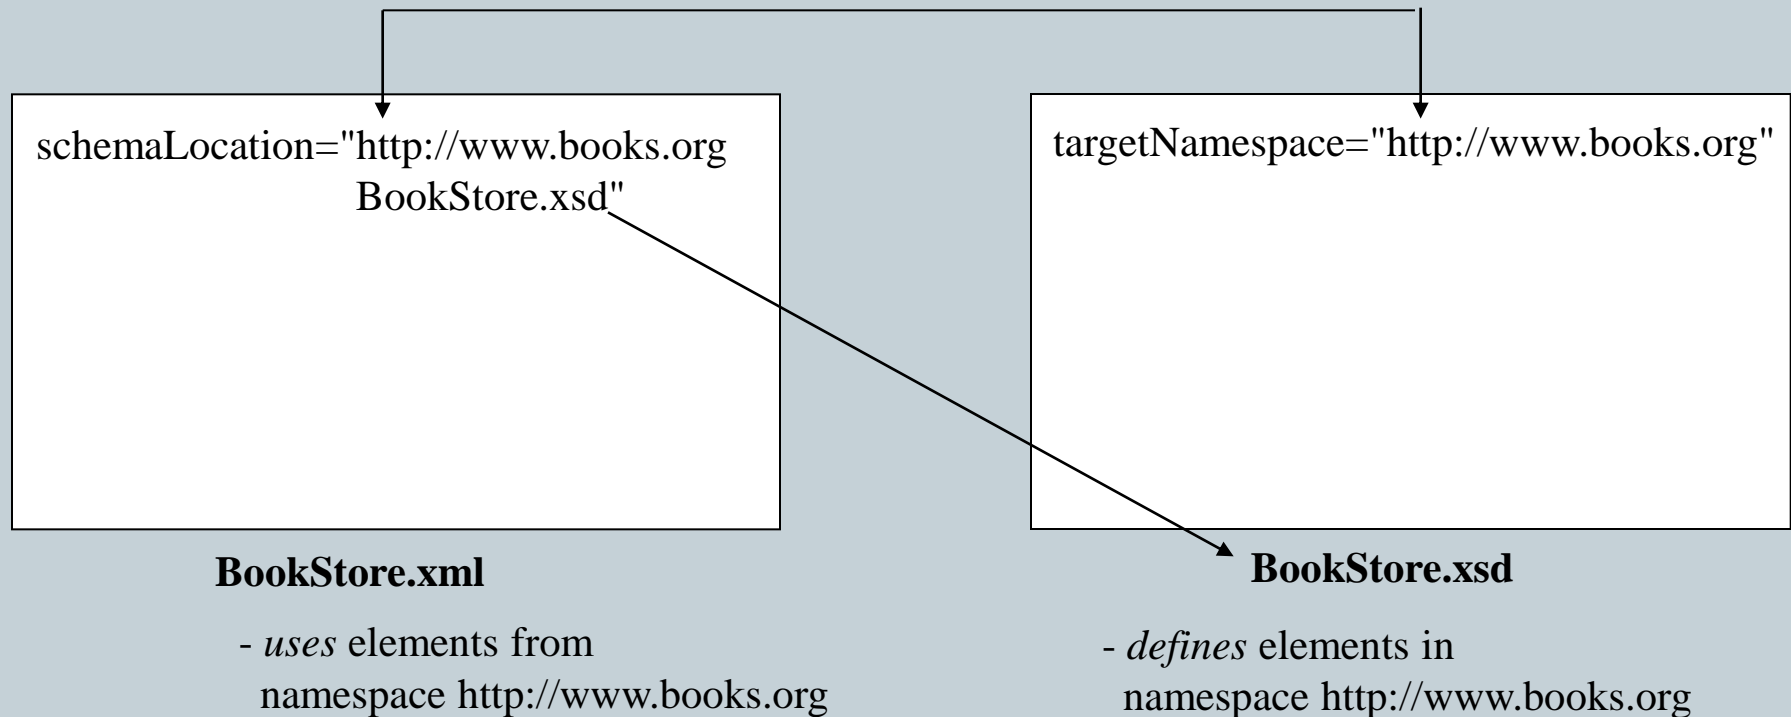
schemaLocation="http://www.books.org
BookStore.xsd"

targetNamespace="http://www.books.org"

**BookStore.xml**

- *uses* elements from namespace http://www.books.org

**BookStore.xsd**

- *defines* elements in namespace http://www.books.org